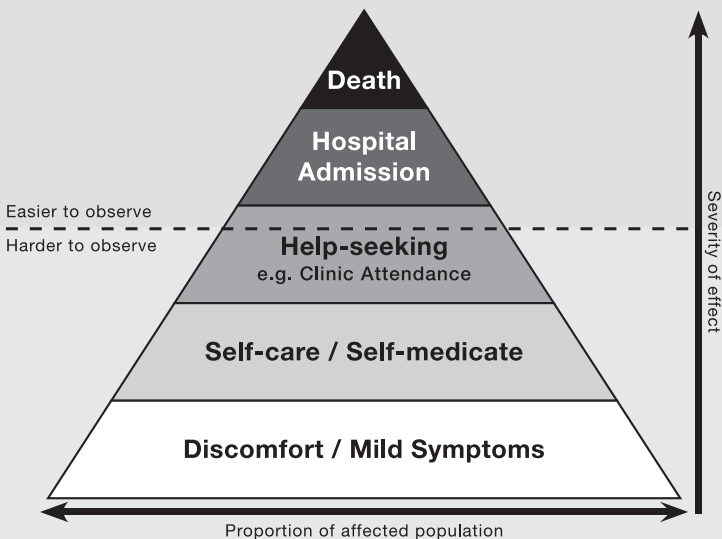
Death

Hospital Admission

Easier to observe

Harder to observe

Help-seeking
e.g. Clinic Attendance

Self-care / Self-medicate

Discomfort / Mild Symptoms

Severity of effect

Proportion of affected population